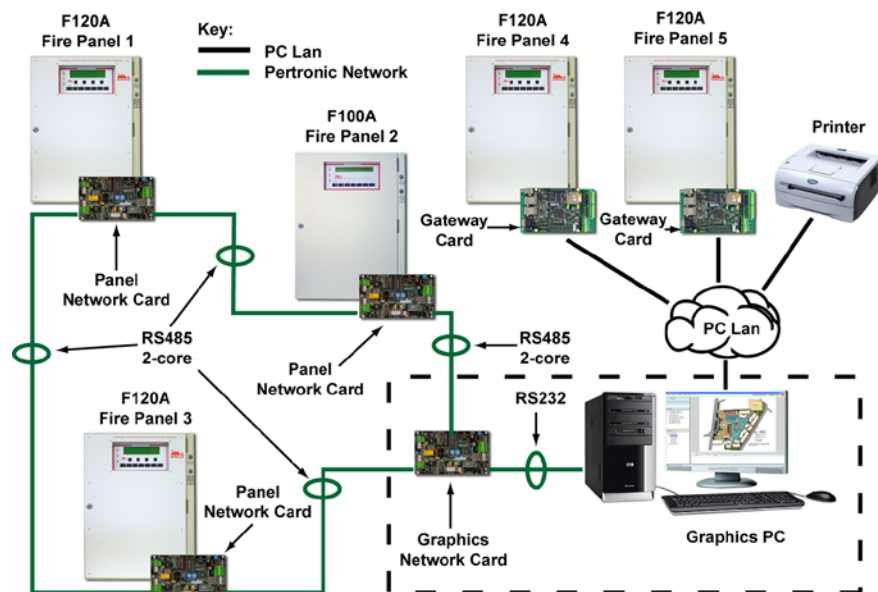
F120A
Fire Panel 1

Key:
PC Lan
Pertronic Network

F120A
Fire Panel 4

F120A
Fire Panel 5

F100A
Fire Panel 2

Printer

Gateway Card

Gateway Card

Panel Network Card

RS485 2-core

PC Lan

Panel Network Card

RS485 2-core

F120A
Fire Panel 3

RS232

Panel Network Card

Graphics Network Card

Graphics PC